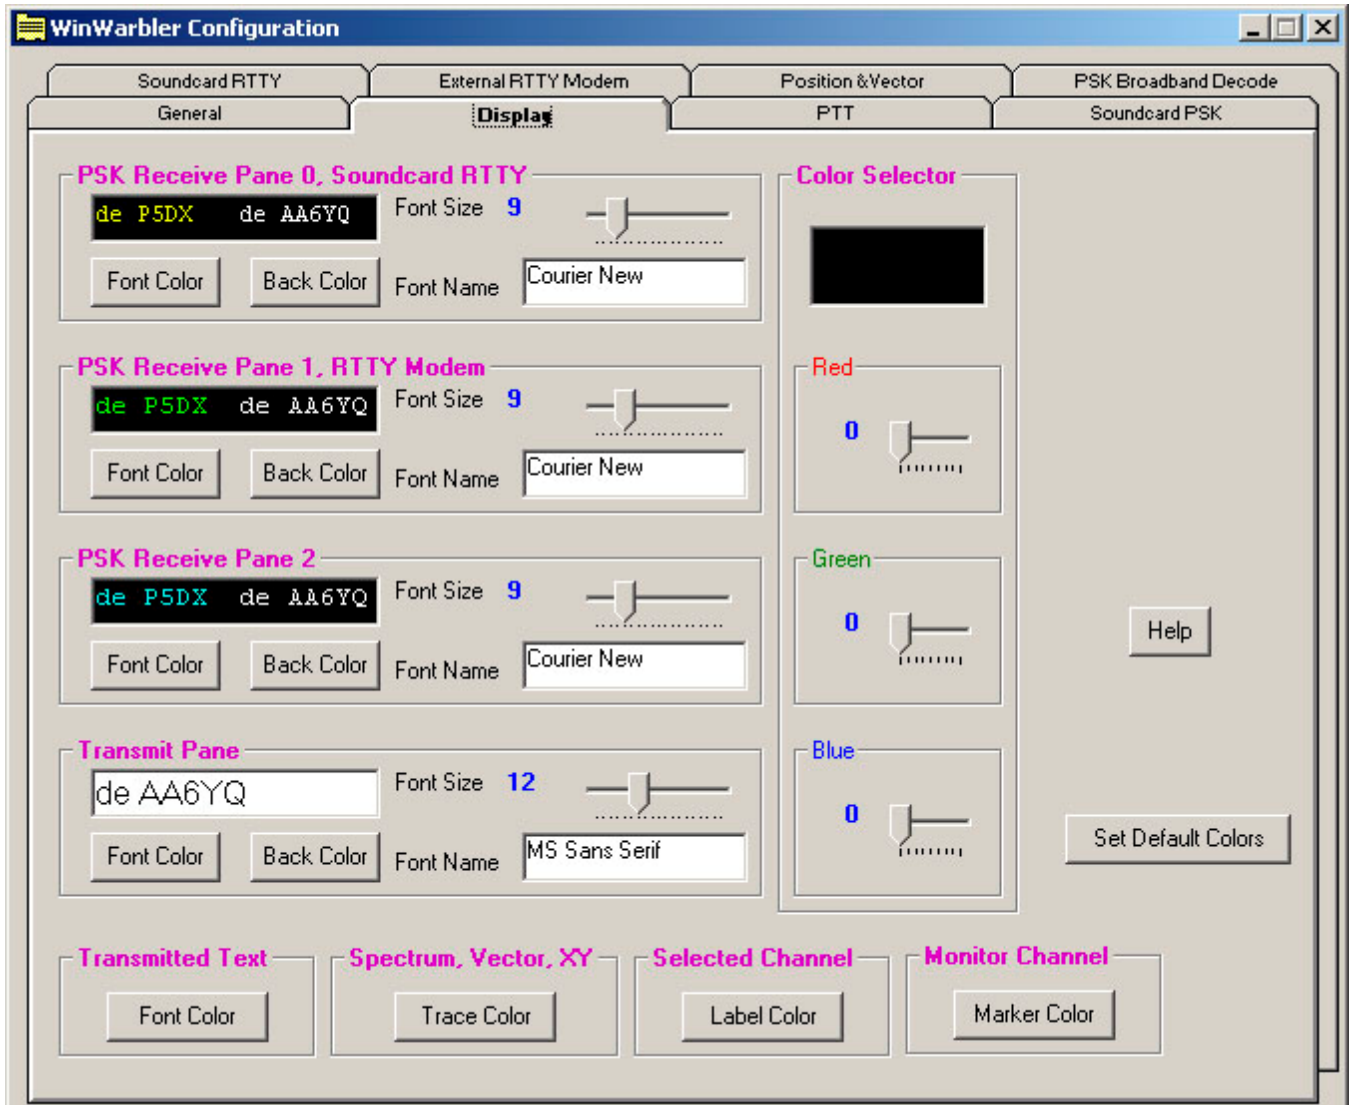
WinWarbler Configuration

Soundcard RTTY
External RTTY Modem
Position & Vector
PSK Broadband Decode
General
Display
PTT
Soundcard PSK

PSK Receive Pane 0, Soundcard RTTY
de P5DX de AA6YQ
Font Size 9
Font Color
Back Color
Font Name
Courier New

PSK Receive Pane 1, RTTY Modem
de P5DX de AA6YQ
Font Size 9
Font Color
Back Color
Font Name
Courier New

PSK Receive Pane 2
de P5DX de AA6YQ
Font Size 9
Font Color
Back Color
Font Name
Courier New

Transmit Pane
de AA6YQ
Font Size 12
Font Color
Back Color
Font Name
MS Sans Serif

Color Selector
Red
0
Green
0
Blue
0

Help
Set Default Colors

Transmitted Text
Font Color
Spectrum, Vector, XY
Trace Color
Selected Channel
Label Color
Monitor Channel
Marker Color